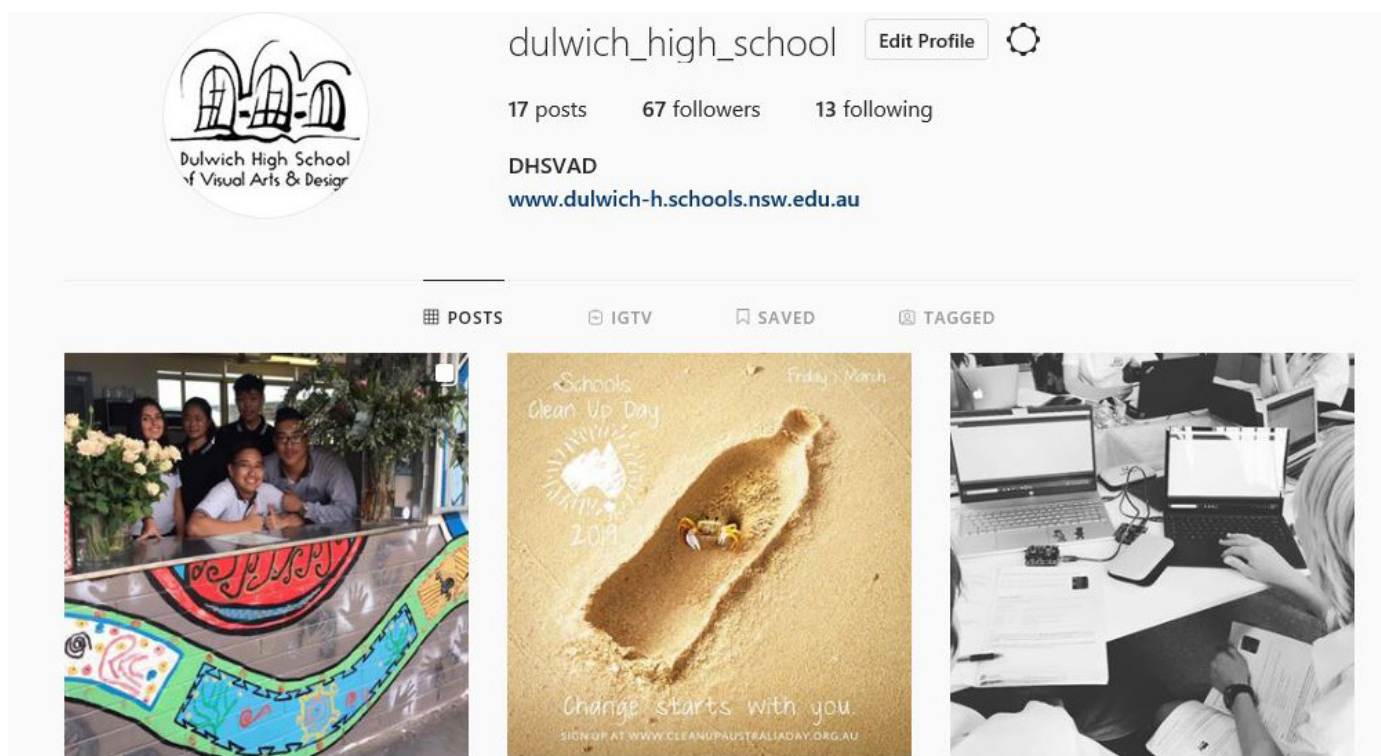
Dulwich High School
of Visual Arts & Design

dulwich_high_school Edit Profile

17 posts 67 followers 13 following

DHSVAD
www.dulwich-h.schools.nsw.edu.au

POSTS IGTV SAVED TAGGED

Schools Clean Up Day
Friday 1 March
2019
Change starts with you.
SIGN UP AT WWW.CLEANUPAUSTRALIADAY.ORG.AU